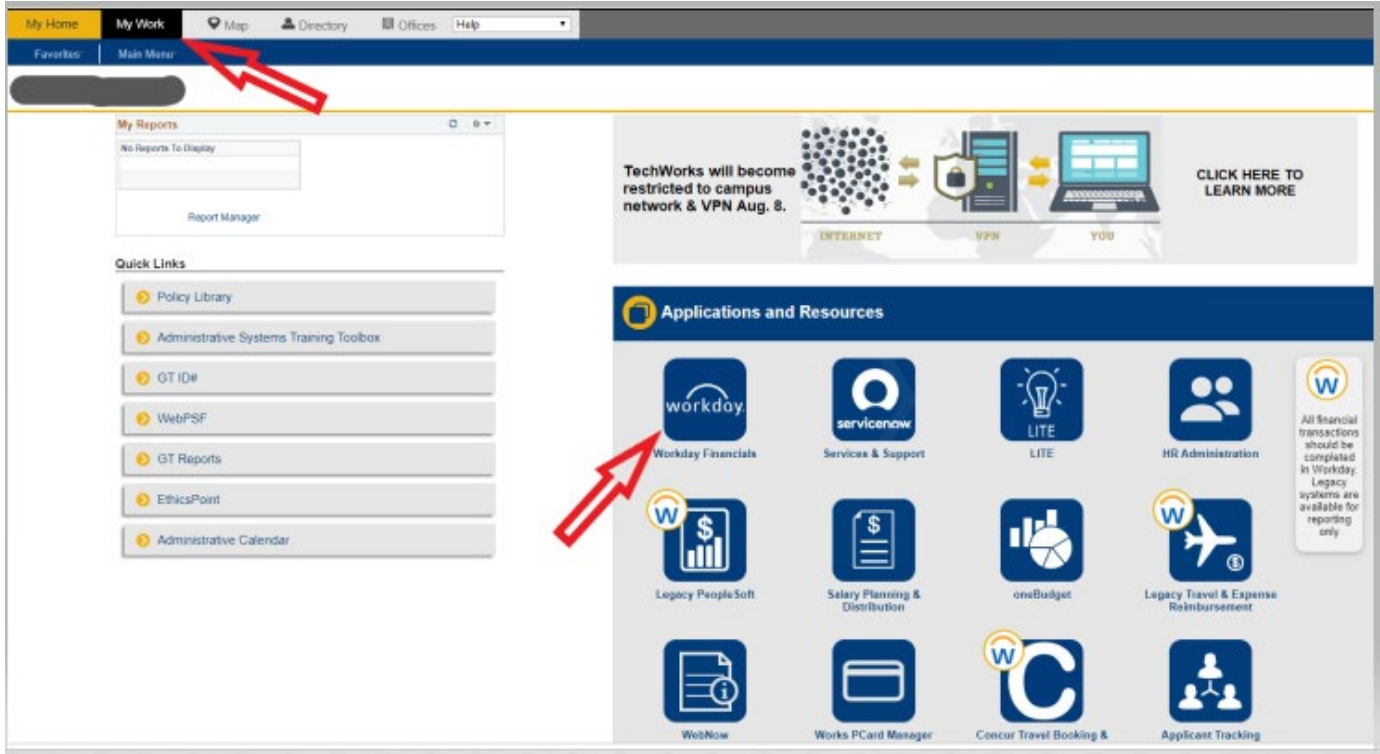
My Home My Work Map Directory Offices Help

Favorites Main Menu

My Reports

No Reports To Display

Report Manager

Quick Links

Policy Library

Administrative Systems Training Toolbox

GT ID#

WebPSF

GT Reports

EthicsPoint

Administrative Calendar

TechWorks will become restricted to campus network & VPN Aug. 8.

INTERNET VPN YOU

CLICK HERE TO LEARN MORE

Applications and Resources

workday.

Workday Financials

servicenow

Services & Support

LITE

LITE

HR Administration

W

All financial transactions should be completed in Workday. Legacy systems are available for reporting only

W

Legacy PeopleSoft

Salary Planning & Distribution

oneBudget

W

Legacy Travel & Expense Reimbursement

WebNow

Works PCard Manager

W

Concur Travel Booking &

Applicant Tracking